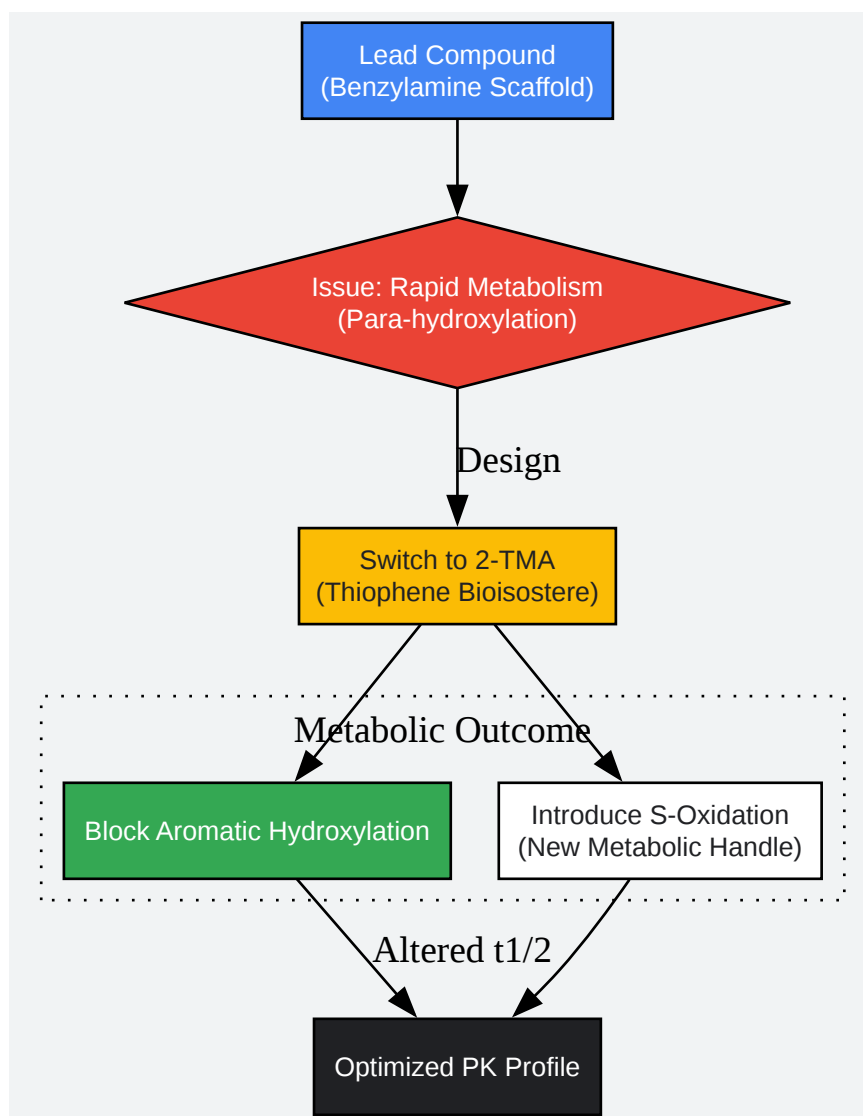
Lead Compound
(Benzylamine Scaffold)

Issue: Rapid Metabolism
(Para-hydroxylation)

Design

Switch to 2-TMA
(Thiophene Bioisostere)

Metabolic Outcome

Block Aromatic Hydroxylation

Introduce S-Oxidation
(New Metabolic Handle)

Altered t1/2

Optimized PK Profile